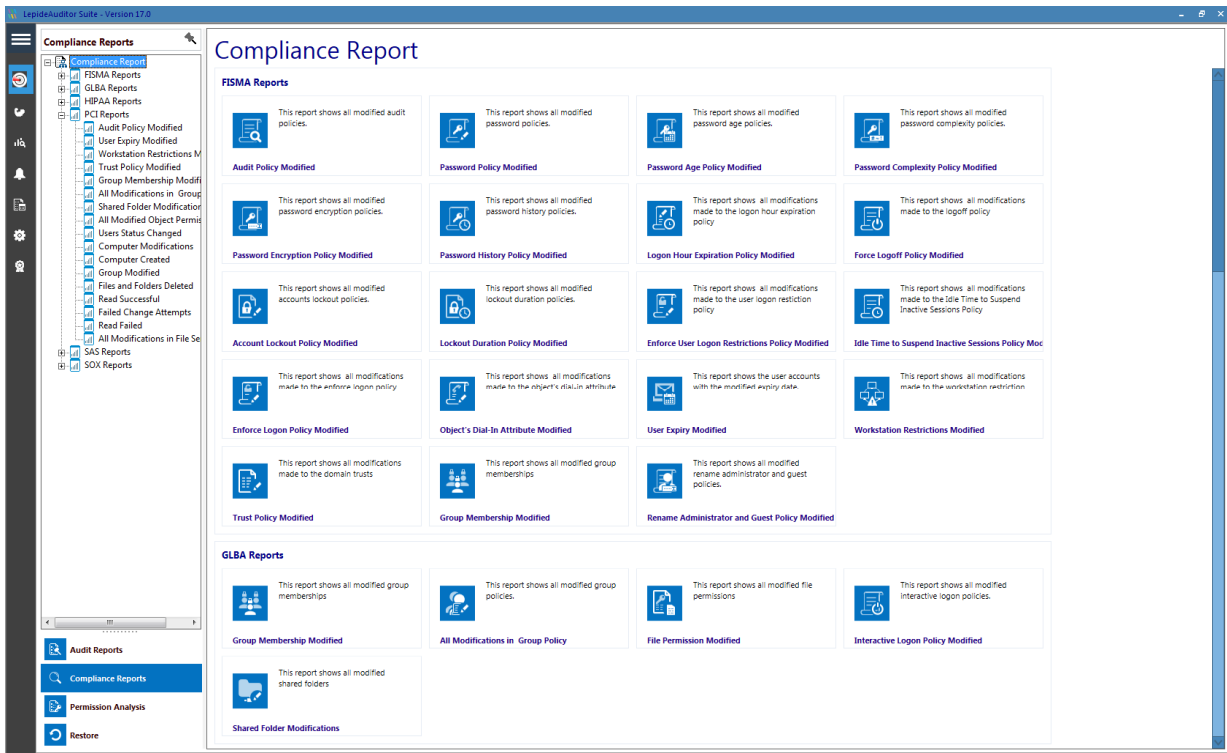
LepideAuditor Suite - Version 17.0

Compliance Reports

Compliance Report
FISMA Reports
GLBA Reports
HIPAA Reports
PCI Reports
Audit Policy Modified
User Expiry Modified
Workstation Restrictions M
Trust Policy Modified
Group Membership Modifi
All Modifications in Group
Shared Folder Modification
All Modified Object Permis
Users Status Changed
Computer Modifications
Computer Created
Group Modified
Files and Folders Deleted
Read Successful
Failed Change Attempts
Read Failed
All Modifications in File Se
SAS Reports
SOX Reports

Audit Reports
Compliance Reports
Permission Analysis
Restore

Compliance Report

FISMA Reports

This report shows all modified audit policies.
Audit Policy Modified

This report shows all modified password policies.
Password Policy Modified

This report shows all modified password age policies.
Password Age Policy Modified

This report shows all modified password complexity policies.
Password Complexity Policy Modified

This report shows all modified password encryption policies.
Password Encryption Policy Modified

This report shows all modified password history policies.
Password History Policy Modified

This report shows all modifications made to the logon hour expiration policy
Logon Hour Expiration Policy Modified

This report shows all modifications made to the logoff policy
Force Logoff Policy Modified

This report shows all modified accounts lockout policies.
Account Lockout Policy Modified

This report shows all modified lockout duration policies.
Lockout Duration Policy Modified

This report shows all modifications made to the user logon restriction policy
Enforce User Logon Restrictions Policy Modified

This report shows all modifications made to the Idle Time to Suspend Inactive Sessions Policy
Idle Time to Suspend Inactive Sessions Policy Mod

This report shows all modifications made to the enforce logon policy
Enforce Logon Policy Modified

This report shows all modifications made to the object's dial-in attribute
Object's Dial-In Attribute Modified

This report shows the user accounts with the modified expiry date.
User Expiry Modified

This report shows all modifications made to the workstation restriction
Workstation Restrictions Modified

This report shows all modifications made to the domain trusts
Trust Policy Modified

This report shows all modified group memberships
Group Membership Modified

This report shows all modified rename administrator and guest policies.
Rename Administrator and Guest Policy Modified

GLBA Reports

This report shows all modified group memberships
Group Membership Modified

This report shows all modified group policies.
All Modifications in Group Policy

This report shows all modified file permissions
File Permission Modified

This report shows all modified interactive logon policies.
Interactive Logon Policy Modified

This report shows all modified shared folders
Shared Folder Modifications